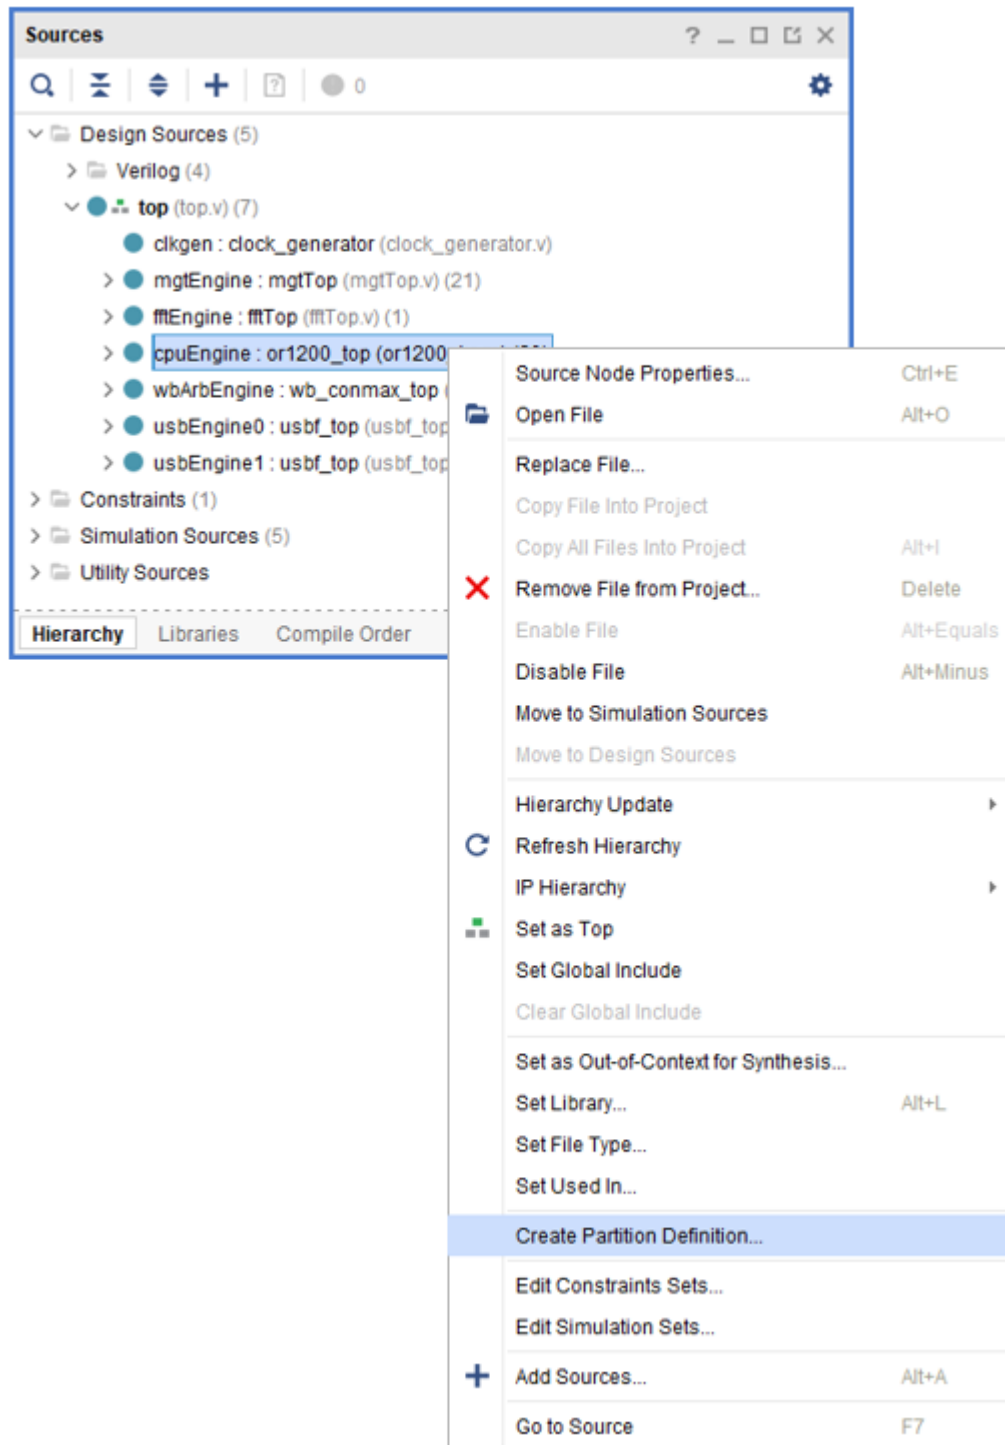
Sources ? _ □ ⧉ ✕

0

Design Sources (5)
Verilog (4)
top (top.v) (7)
clkgen : clock_generator (clock_generator.v)
mgtEngine : mgtTop (mgtTop.v) (21)
fftEngine : fftTop (fftTop.v) (1)
cpuEngine : or1200_top (or1200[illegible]
wbArbEngine : wb_conmax_top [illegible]
usbEngine0 : usbf_top (usbf_top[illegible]
usbEngine1 : usbf_top (usbf_top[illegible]
Constraints (1)
Simulation Sources (5)
Utility Sources

Hierarchy Libraries Compile Order

Source Node Properties... Ctrl+E
Open File Alt+O
Replace File...
Copy File Into Project
Copy All Files Into Project Alt+I
Remove File from Project... Delete
Enable File Alt+Equals
Disable File Alt+Minus
Move to Simulation Sources
Move to Design Sources
Hierarchy Update
Refresh Hierarchy
IP Hierarchy
Set as Top
Set Global Include
Clear Global Include
Set as Out-of-Context for Synthesis...
Set Library... Alt+L
Set File Type...
Set Used In...
Create Partition Definition...
Edit Constraints Sets...
Edit Simulation Sets...
Add Sources... Alt+A
Go to Source F7